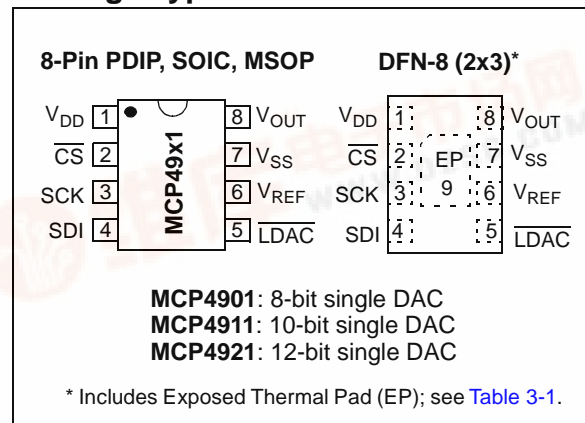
8-Pin PDIP, SOIC, MSOP

$V_{DD}$ 1
$\overline{CS}$ 2
SCK 3
SDI 4
MCP49x1
8 $V_{OUT}$
7 $V_{SS}$
6 $V_{REF}$
5 $\overline{LDAC}$

DFN-8 (2x3)*

$V_{DD}$ 1
$\overline{CS}$ 2
SCK 3
SDI 4
EP
9
8 $V_{OUT}$
7 $V_{SS}$
6 $V_{REF}$
5 $\overline{LDAC}$

MCP4901: 8-bit single DAC
MCP4911: 10-bit single DAC
MCP4921: 12-bit single DAC

* Includes Exposed Thermal Pad (EP); see Table 3-1.